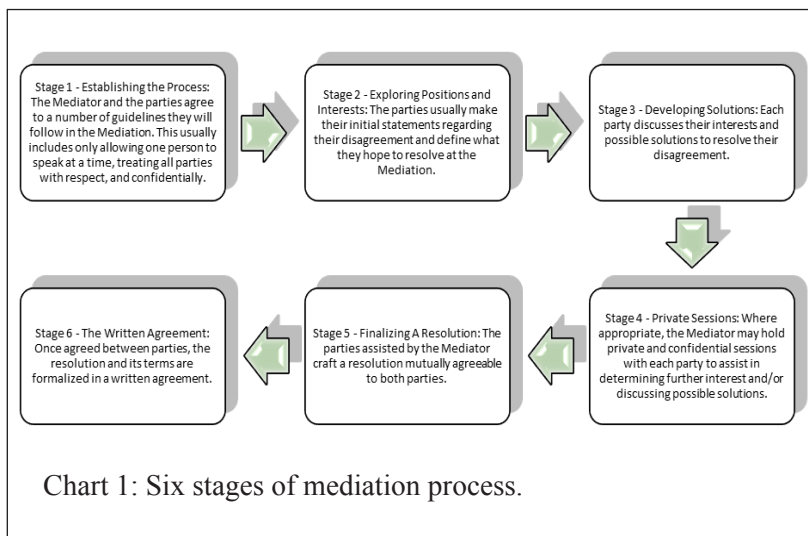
Stage 1 - Establishing the Process: The Mediator and the parties agree to a number of guidelines they will follow in the Mediation. This usually includes only allowing one person to speak at a time, treating all parties with respect, and confidentially.

Stage 2 - Exploring Positions and Interests: The parties usually make their initial statements regarding their disagreement and define what they hope to resolve at the Mediation.

Stage 3 - Developing Solutions: Each party discusses their interests and possible solutions to resolve their disagreement.

Stage 4 - Private Sessions: Where appropriate, the Mediator may hold private and confidential sessions with each party to assist in determining further interest and/or discussing possible solutions.

Stage 5 - Finalizing A Resolution: The parties assisted by the Mediator craft a resolution mutually agreeable to both parties.

Stage 6 - The Written Agreement: Once agreed between parties, the resolution and its terms are formalized in a written agreement.

Chart 1: Six stages of mediation process.